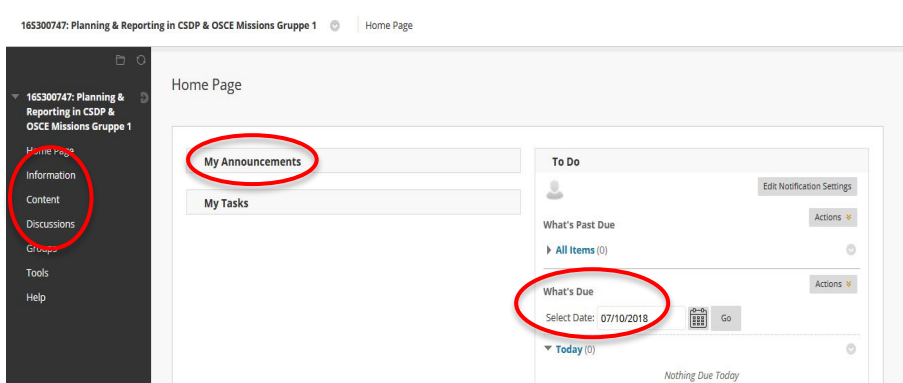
16S300747: Planning & Reporting in CSDP & OSCE Missions Gruppe 1

Home Page

16S300747: Planning & Reporting in CSDP & OSCE Missions Gruppe 1

Home Page
Information
Content
Discussions
Groups
Tools
Help

Home Page

My Announcements

My Tasks

To Do

Edit Notification Settings

Actions

What's Past Due

All Items (0)

Actions

What's Due

Select Date: 07/10/2018

Go

Today (0)

Nothing Due Today